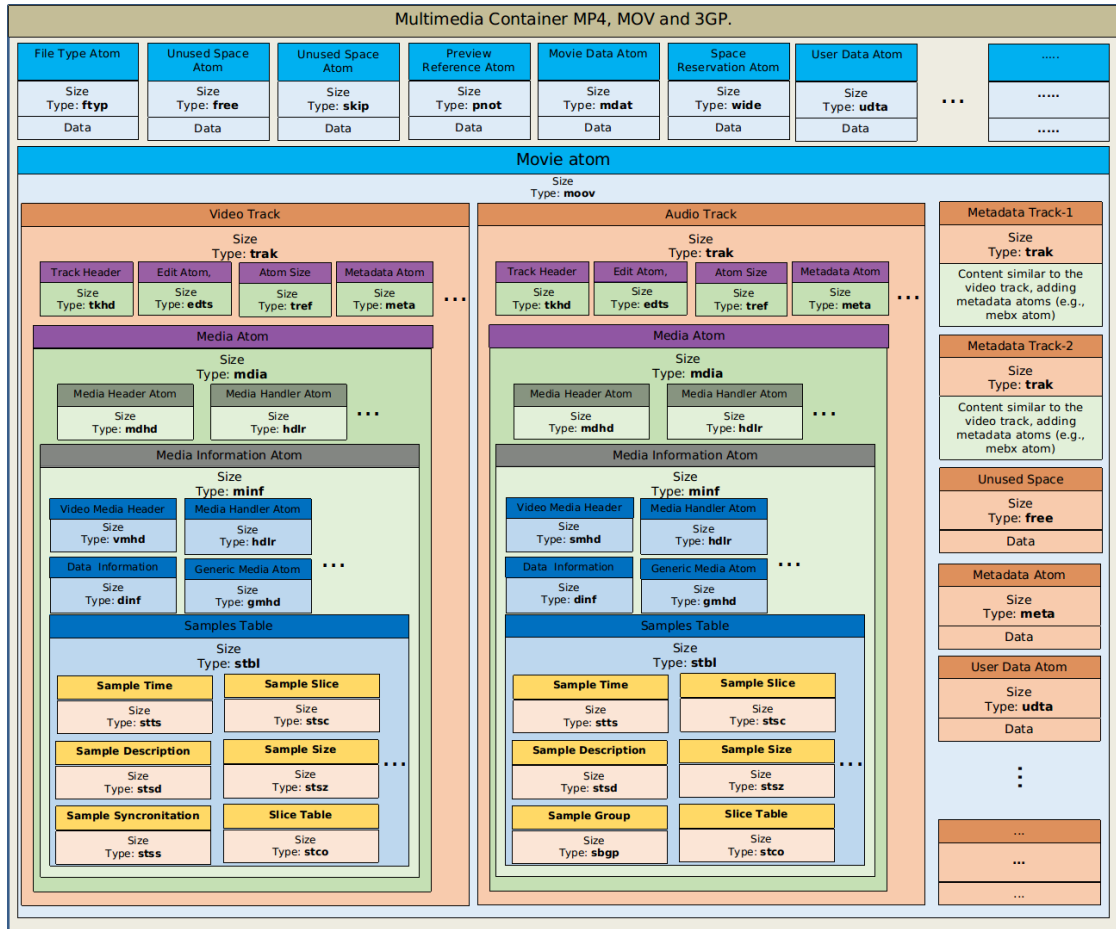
Multimedia Container MP4, MOV and 3GP.

File Type Atom
Size
Type: **ftyp**
Data

Unused Space Atom
Size
Type: **free**
Data

Unused Space Atom
Size
Type: **skip**
Data

Preview Reference Atom
Size
Type: **pnot**
Data

Movie Data Atom
Size
Type: **mdat**
Data

Space Reservation Atom
Size
Type: **wide**
Data

User Data Atom
Size
Type: **udta**
Data

...

.....
.....
.....

Movie atom
Size
Type: **moov**

Video Track
Size
Type: **trak**
Track Header
Size
Type: **tkhd**
Edit Atom,
Size
Type: **edts**
Atom Size
Size
Type: **tref**
Metadata Atom
Size
Type: **meta**
...
Media Atom
Size
Type: **mdia**
Media Header Atom
Size
Type: **mdhd**
Media Handler Atom
Size
Type: **hdlr**
...
Media Information Atom
Size
Type: **minf**
Video Media Header
Size
Type: **vmhd**
Media Handler Atom
Size
Type: **hdlr**
Data Information
Size
Type: **dinf**
Generic Media Atom
Size
Type: **gmhd**
...
Samples Table
Size
Type: **stbl**
Sample Time
Size
Type: **stts**
Sample Slice
Size
Type: **stsc**
Sample Description
Size
Type: **stsd**
Sample Size
Size
Type: **stsz**
...
Sample Syncronitation
Size
Type: **stss**
Slice Table
Size
Type: **stco**

Audio Track
Size
Type: **trak**
Track Header
Size
Type: **tkhd**
Edit Atom,
Size
Type: **edts**
Atom Size
Size
Type: **tref**
Metadata Atom
Size
Type: **meta**
...
Media Atom
Size
Type: **mdia**
Media Header Atom
Size
Type: **mdhd**
Media Handler Atom
Size
Type: **hdlr**
...
Media Information Atom
Size
Type: **minf**
Video Media Header
Size
Type: **smhd**
Media Handler Atom
Size
Type: **hdlr**
Data Information
Size
Type: **dinf**
Generic Media Atom
Size
Type: **gmhd**
...
Samples Table
Size
Type: **stbl**
Sample Time
Size
Type: **stts**
Sample Slice
Size
Type: **stsc**
Sample Description
Size
Type: **stsd**
Sample Size
Size
Type: **stsz**
...
Sample Group
Size
Type: **sbgp**
Slice Table
Size
Type: **stco**

Metadata Track-1
Size
Type: **trak**
Content similar to the video track, adding metadata atoms (e.g., mebx atom)

Metadata Track-2
Size
Type: **trak**
Content similar to the video track, adding metadata atoms (e.g., mebx atom)

Unused Space
Size
Type: **free**
Data

Metadata Atom
Size
Type: **meta**
Data

User Data Atom
Size
Type: **udta**
Data

⋮

...
...
...